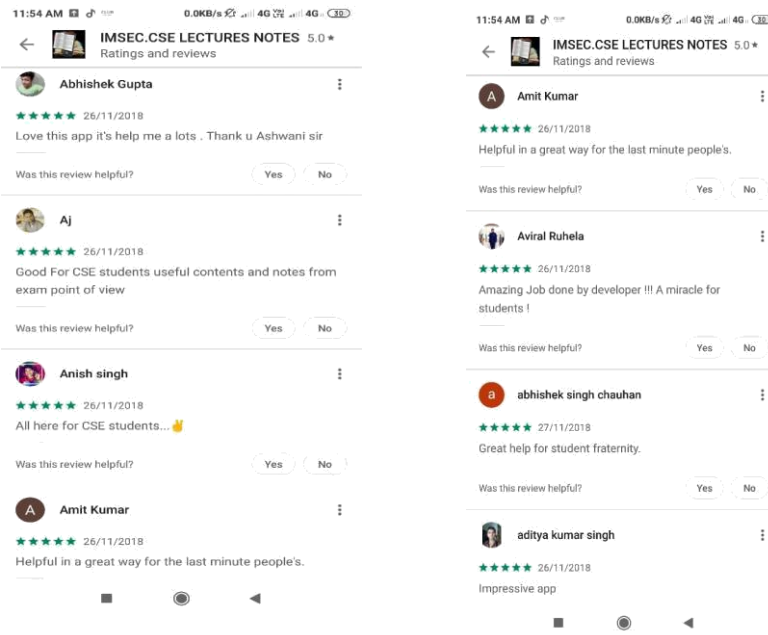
11:54 AM 0.0KB/s 4G 4G 30

IMSEC.CSE LECTURES NOTES 5.0★
Ratings and reviews

Abhishek Gupta
★★★★★ 26/11/2018
Love this app it's help me a lots . Thank u Ashwani sir
Was this review helpful? Yes No

Aj
★★★★★ 26/11/2018
Good For CSE students useful contents and notes from exam point of view
Was this review helpful? Yes No

Anish singh
★★★★★ 26/11/2018
All here for CSE students...✌
Was this review helpful? Yes No

A Amit Kumar
★★★★★ 26/11/2018
Helpful in a great way for the last minute people's.

11:54 AM 0.0KB/s 4G 4G

IMSEC.CSE LECTURES NOTES 5.0★
Ratings and reviews

A Amit Kumar
★★★★★ 26/11/2018
Helpful in a great way for the last minute people's.
Was this review helpful? Yes No

Aviral Ruhela
★★★★★ 26/11/2018
Amazing Job done by developer !!! A miracle for students !
Was this review helpful? Yes No

a abhishek singh chauhan
★★★★★ 27/11/2018
Great help for student fraternity.
Was this review helpful? Yes No

aditya kumar singh
★★★★★ 26/11/2018
Impressive app